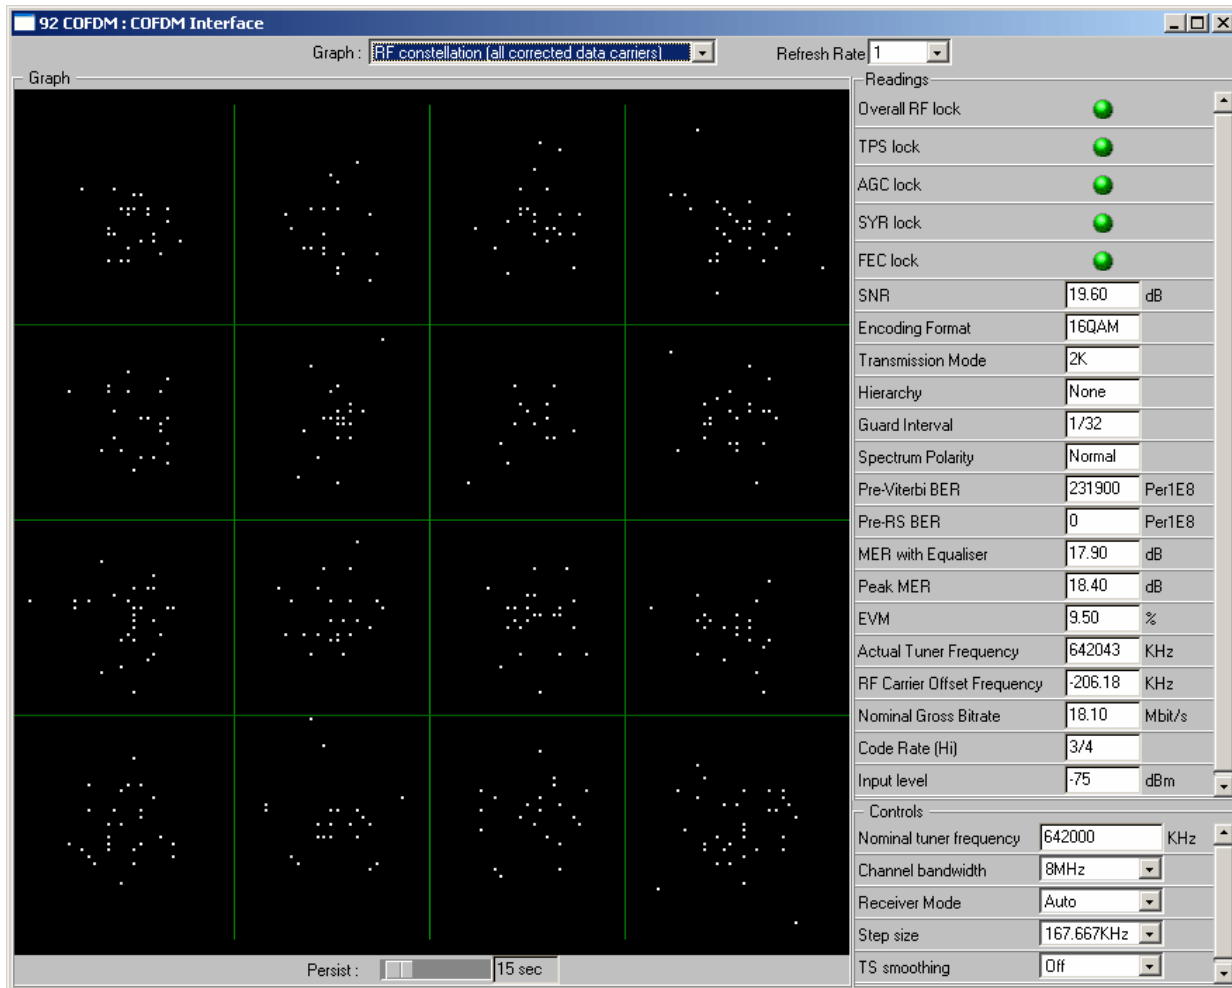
92 COFDM : COFDM Interface

Graph : RF constellation (all corrected data carriers)

Refresh Rate 1

Graph

Persist : 15 sec

Readings

| | | |
|---|---|---|
| Overall RF lock | | |
| TPS lock | | |
| AGC lock | | |
| SYR lock | | |
| FEC lock | | |
| SNR | 19.60 | dB |
| Encoding Format | 16QAM | |
| Transmission Mode | 2K | |
| Hierarchy | None | |
| Guard Interval | 1/32 | |
| Spectrum Polarity | Normal | |
| Pre-Viterbi BER | 231900 | Per1E8 |
| Pre-RS BER | 0 | Per1E8 |
| MER with Equaliser | 17.90 | dB |
| Peak MER | 18.40 | dB |
| EVM | 9.50 | % |
| Actual Tuner Frequency | 642043 | KHz |
| RF Carrier Offset Frequency | -206.18 | KHz |
| Nominal Gross Bitrate | 18.10 | Mbit/s |
| Code Rate (Hi) | 3/4 | |
| Input level | -75 | dBm |

Controls

| | | |
|---|---|---|
| Nominal tuner frequency | 642000 | KHz |
| Channel bandwidth | 8MHz | |
| Receiver Mode | Auto | |
| Step size | 167.667KHz | |
| TS smoothing | Off | |